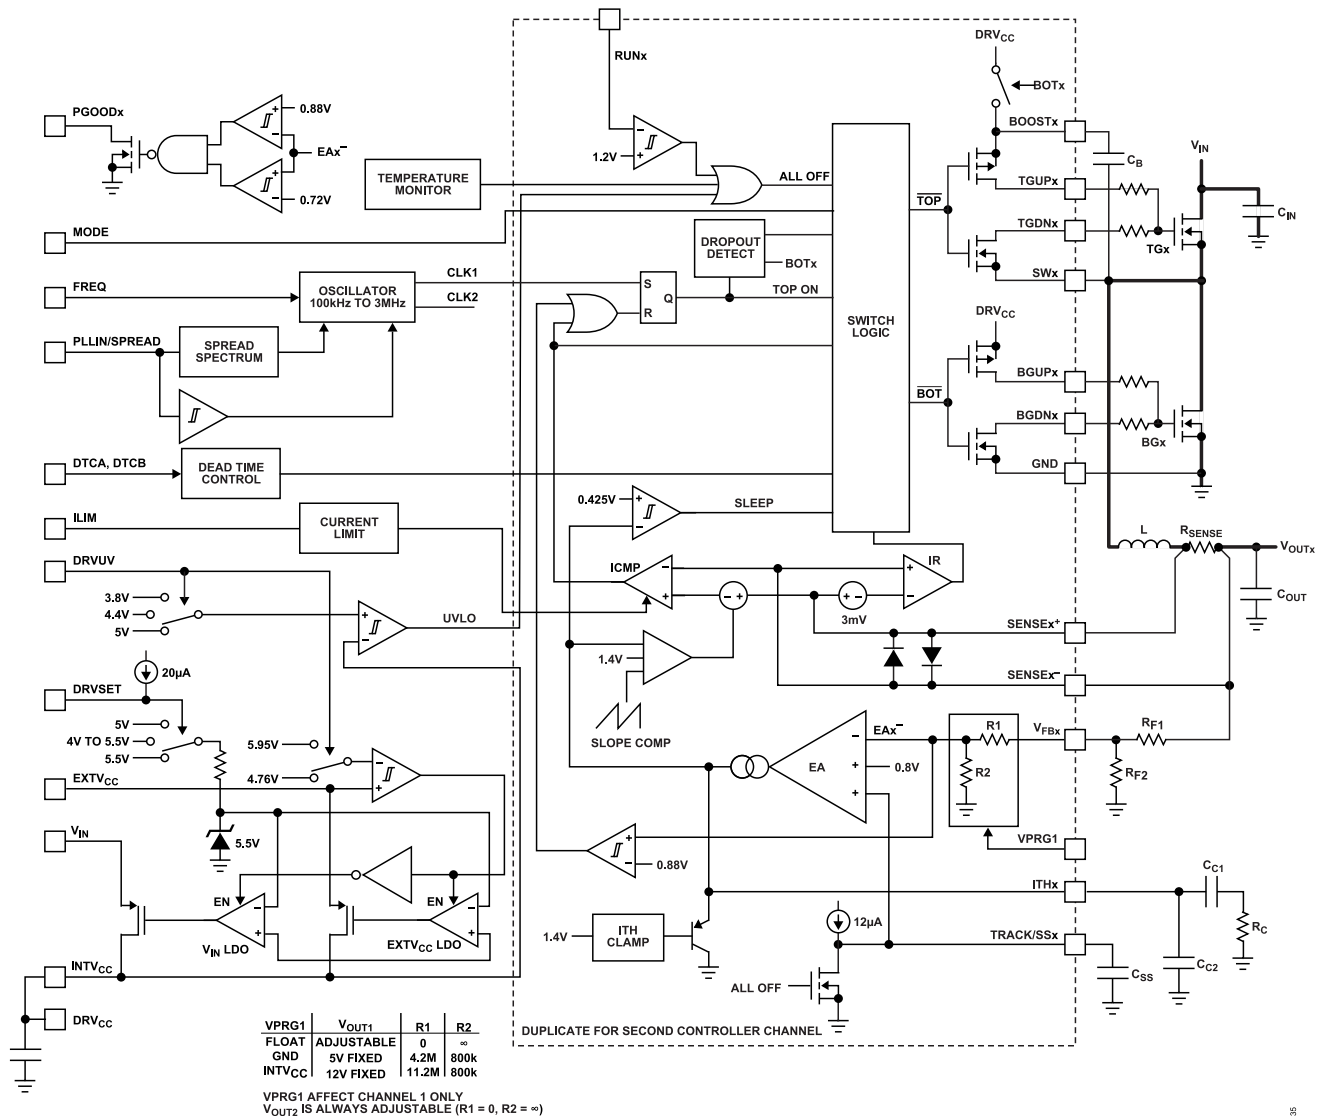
RUNx
DRV$_{CC}$
BOTx
PGOODx
0.88V
EAx$^-$
0.72V
BOOSTx
C$_B$
V$_{IN}$
1.2V
TEMPERATURE MONITOR
ALL OFF
$\overline{TOP}$
TGUPx
TGDNx
C$_{IN}$
TGx
MODE
DROPOUT DETECT
BOTx
SWx
CLK1
FREQ
OSCILLATOR 100kHz TO 3MHz
CLK2
S
Q
R
TOP ON
SWITCH LOGIC
PLLIN/SPREAD
SPREAD SPECTRUM
DRV$_{CC}$
BGUPx
$\overline{BOT}$
BGDNx
BGx
DTCA, DTCB
DEAD TIME CONTROL
GND
0.425V
SLEEP
ILIM
CURRENT LIMIT
L
R$_{SENSE}$
V$_{OUTx}$
DRVUV
ICMP
IR
3.8V
4.4V
5V
UVLO
C$_{OUT}$
3mV
SENSEx$^+$
20µA
1.4V
DRVSET
SENSEx$^-$
5V
4V TO 5.5V
5.5V
SLOPE COMP
EA
EAx$^-$
R1
V$_{FBx}$
R$_{F1}$
5.95V
0.8V
R2
R$_{F2}$
4.76V
EXTV$_{CC}$
5.5V
VPRG1
V$_{IN}$
0.88V
EN
EN
ITHx
C$_{C1}$
R$_C$
V$_{IN}$ LDO
EXTV$_{CC}$ LDO
1.4V
ITH CLAMP
12µA
TRACK/SSx
INTV$_{CC}$
C$_{SS}$
C$_{C2}$
ALL OFF
DRV$_{CC}$
DUPLICATE FOR SECOND CONTROLLER CHANNEL

| VPRG1 | V$_{OUT1}$ | R1 | R2 |
|---|---|---|---|
| FLOAT | ADJUSTABLE | 0 | ∞ |
| GND | 5V FIXED | 4.2M | 800k |
| INTV$_{CC}$ | 12V FIXED | 11.2M | 800k |

VPRG1 AFFECT CHANNEL 1 ONLY
V$_{OUT2}$ IS ALWAYS ADJUSTABLE (R1 = 0, R2 = ∞)
35